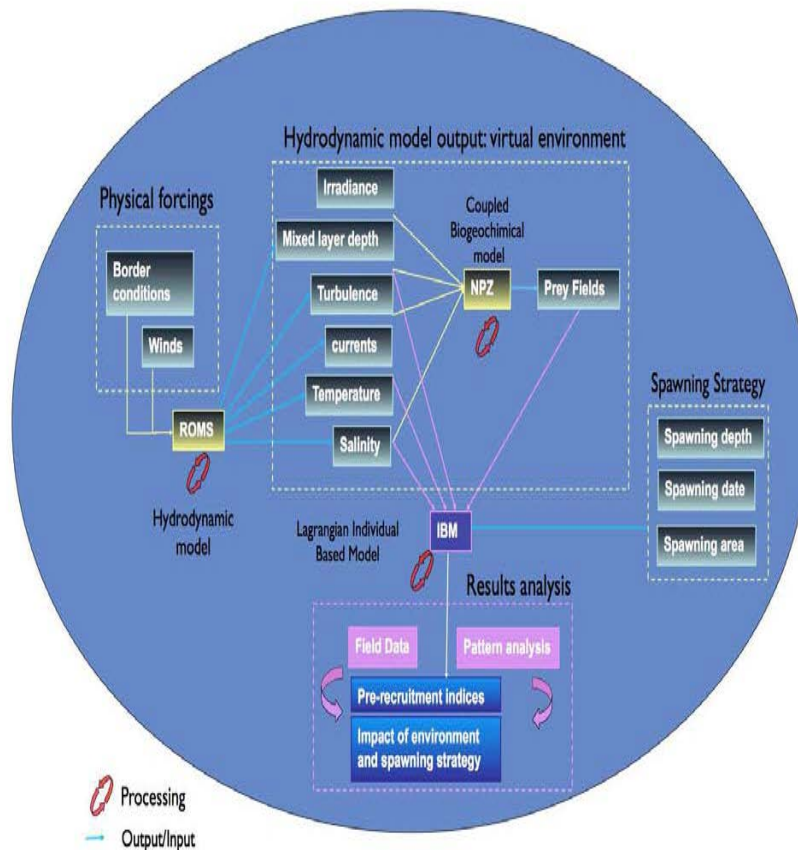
Hydrodynamic model output: virtual environment

Physical forcings

Border conditions

Winds

ROMS

Hydrodynamic model

Irradiance

Mixed layer depth

Turbulence

currents

Temperature

Salinity

Coupled Biogeochimical model

NPZ

Prey Fields

Spawning Strategy

Spawning depth

Spawning date

Spawning area

Lagrangian Individual Based Model

IBM

Results analysis

Field Data

Pattern analysis

Pre-recruitment indices

Impact of environment and spawning strategy

Processing

Output/Input